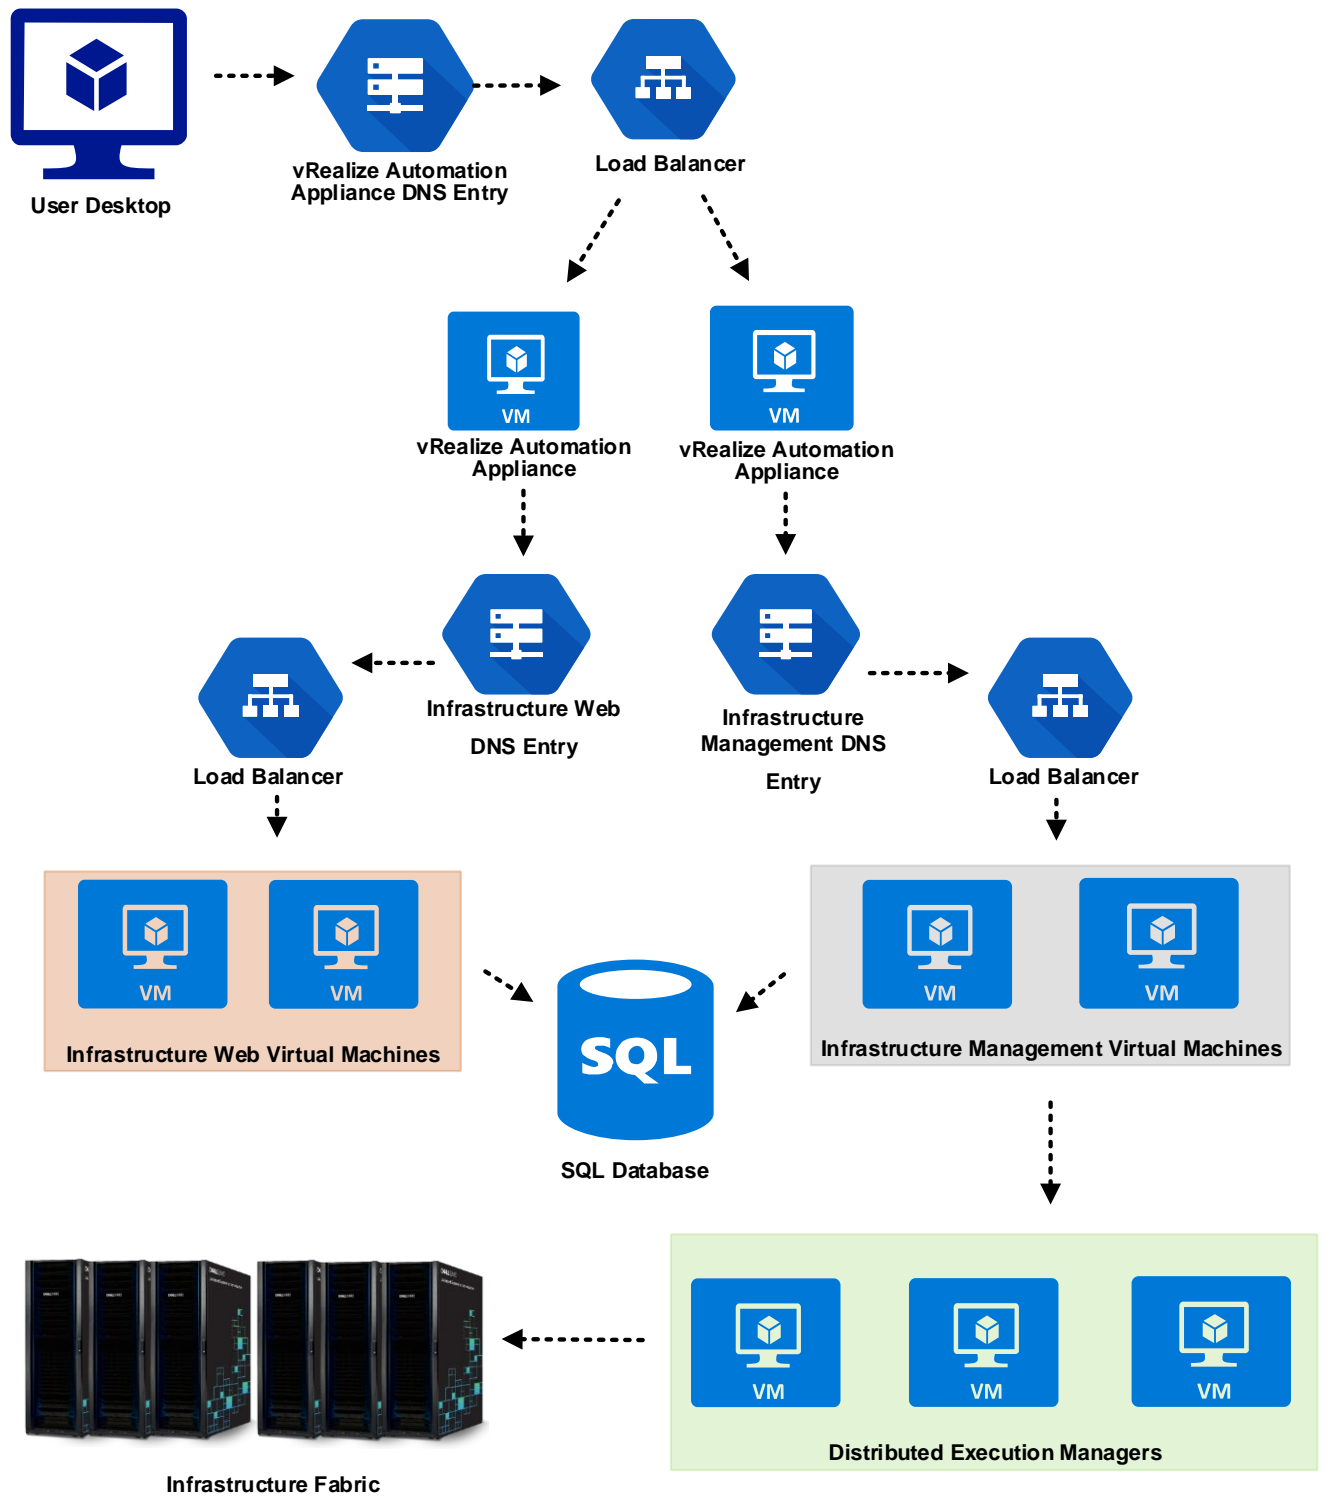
User Desktop

vRealize Automation Appliance DNS Entry

Load Balancer

VM
vRealize Automation Appliance

VM
vRealize Automation Appliance

Load Balancer

Infrastructure Web DNS Entry

Infrastructure Management DNS Entry

Load Balancer

VM VM
Infrastructure Web Virtual Machines

SQL
SQL Database

VM VM
Infrastructure Management Virtual Machines

VM VM VM
Distributed Execution Managers

Infrastructure Fabric